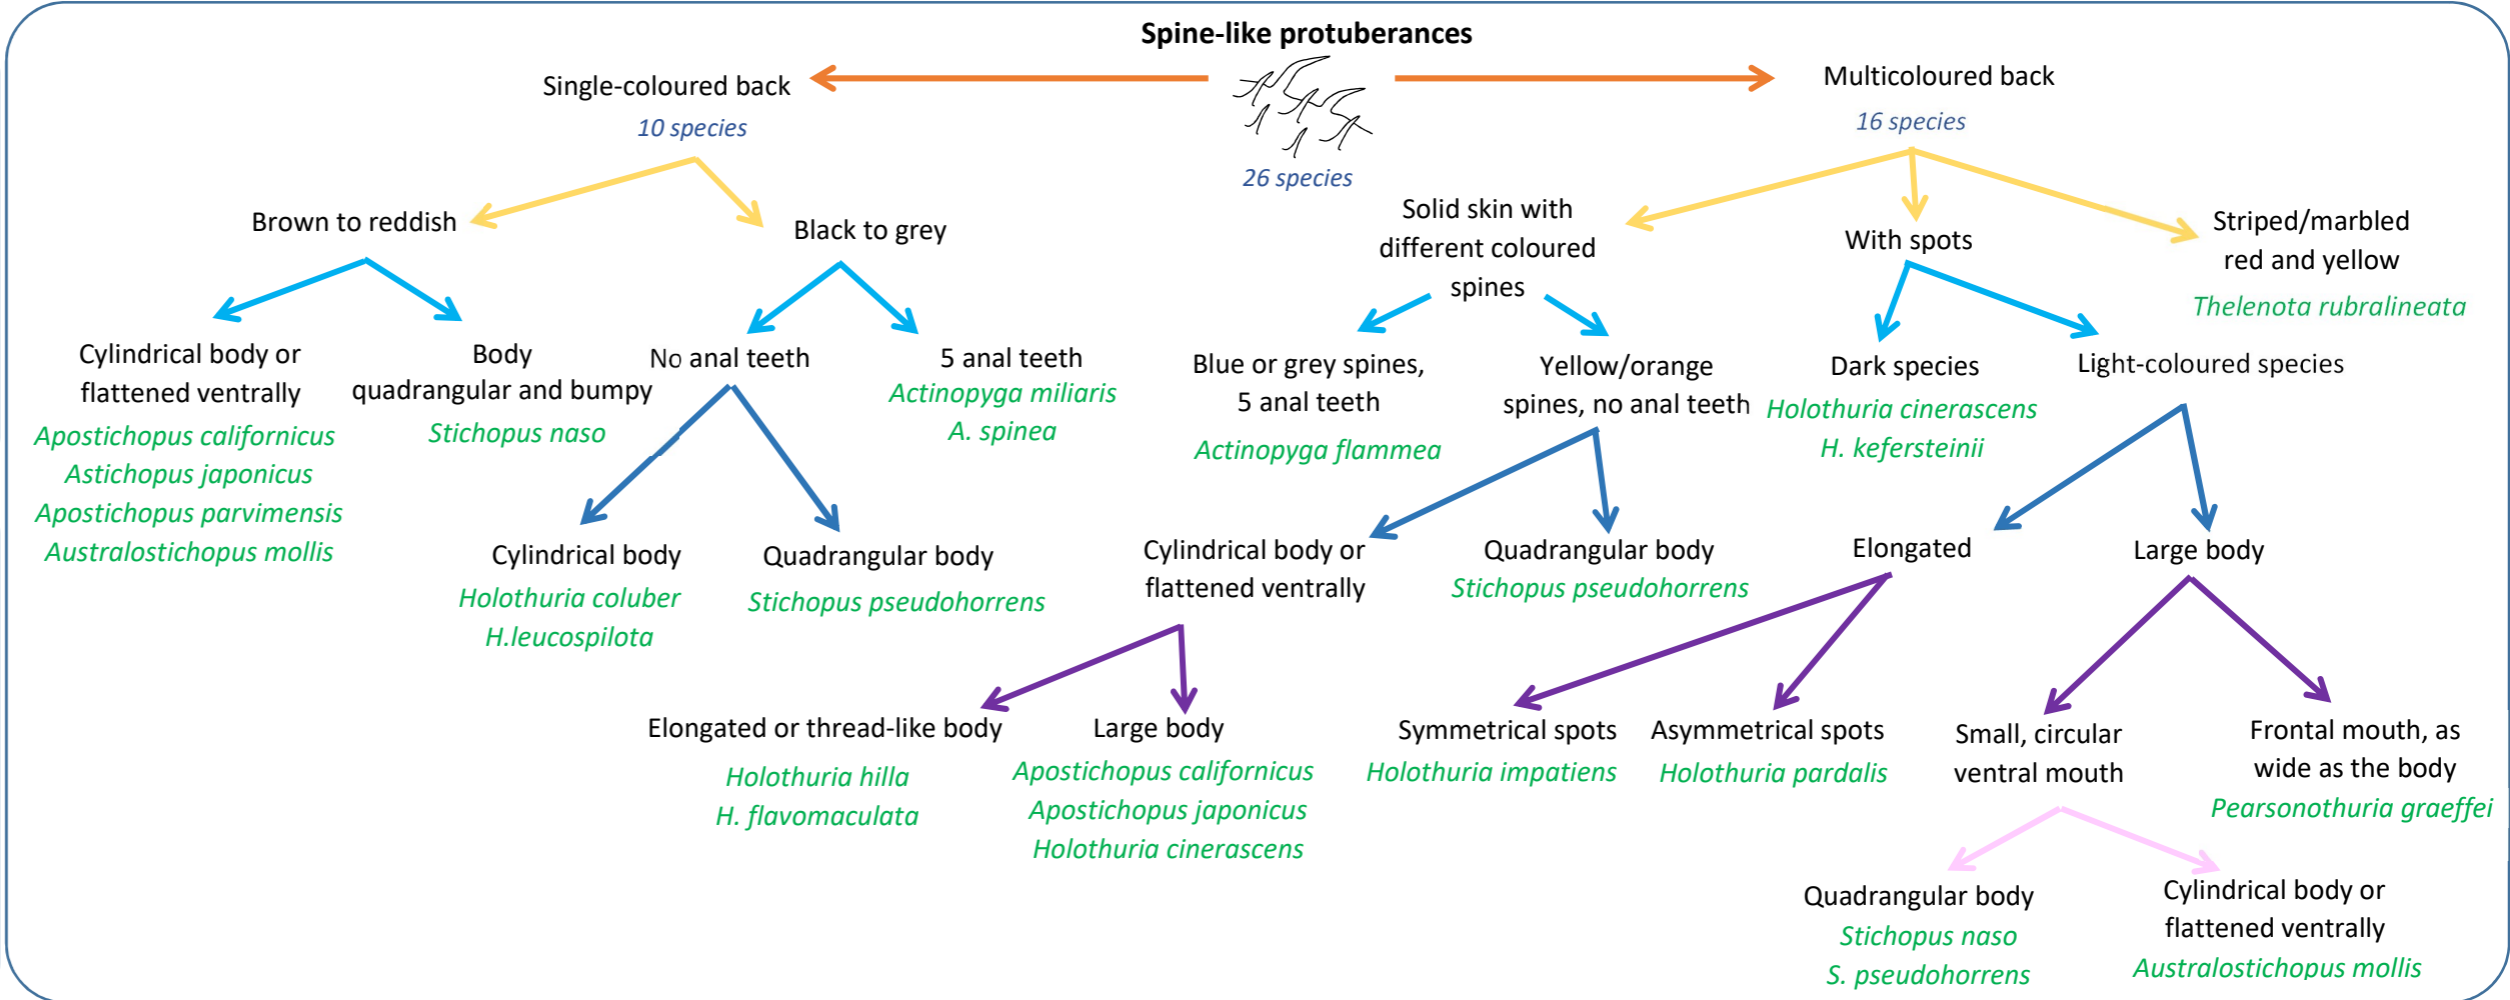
**Spine-like protuberances**

26 species

Single-coloured back
10 species

Multicoloured back
16 species

Brown to reddish

Black to grey

Cylindrical body or flattened ventrally
*Apostichopus californicus*
*Astichopus japonicus*
*Apostichopus parvimensis*
*Australostichopus mollis*

Body quadrangular and bumpy
*Stichopus naso*

No anal teeth

5 anal teeth
*Actinopyga miliaris*
*A. spinea*

Cylindrical body
*Holothuria coluber*
*H.leucospilota*

Quadrangular body
*Stichopus pseudohorrens*

Solid skin with different coloured spines

With spots

Striped/marbled red and yellow
*Thelenota rubralineata*

Blue or grey spines, 5 anal teeth
*Actinopyga flammea*

Yellow/orange spines, no anal teeth

Dark species
*Holothuria cinerascens*
*H. kefersteinii*

Light-coloured species

Cylindrical body or flattened ventrally

Quadrangular body
*Stichopus pseudohorrens*

Elongated

Large body

Elongated or thread-like body
*Holothuria hilla*
*H. flavomaculata*

Large body
*Apostichopus californicus*
*Apostichopus japonicus*
*Holothuria cinerascens*

Symmetrical spots
*Holothuria impatiens*

Asymmetrical spots
*Holothuria pardalis*

Small, circular ventral mouth

Frontal mouth, as wide as the body
*Pearsonothuria graeffei*

Quadrangular body
*Stichopus naso*
*S. pseudohorrens*

Cylindrical body or flattened ventrally
*Australostichopus mollis*